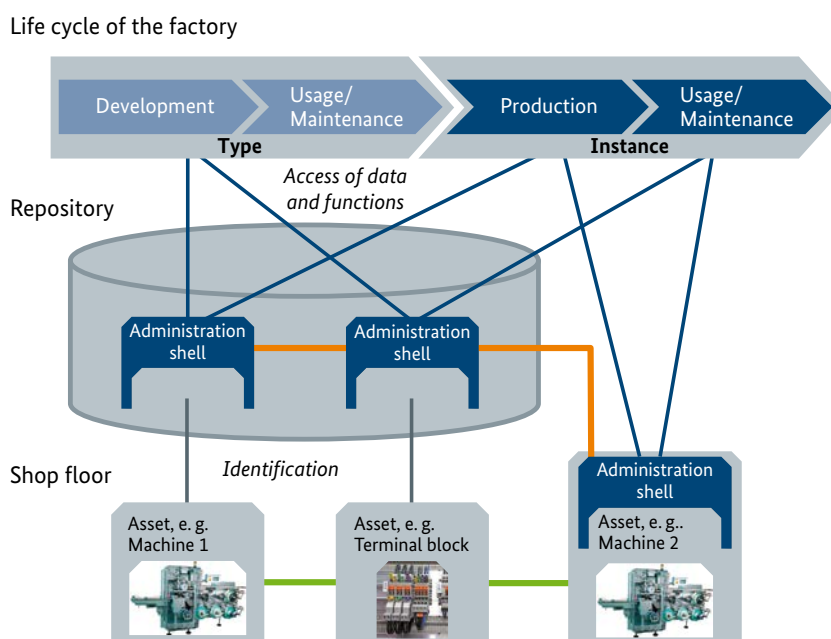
Life cycle of the factory

Development

Usage/ Maintenance

Production

Usage/ Maintenance

Type

Instance

Access of data and functions

Repository

Administration shell

Administration shell

Shop floor

Identification

Administration shell

Asset, e. g. Machine 1

Asset, e. g. Terminal block

Asset, e. g.. Machine 2